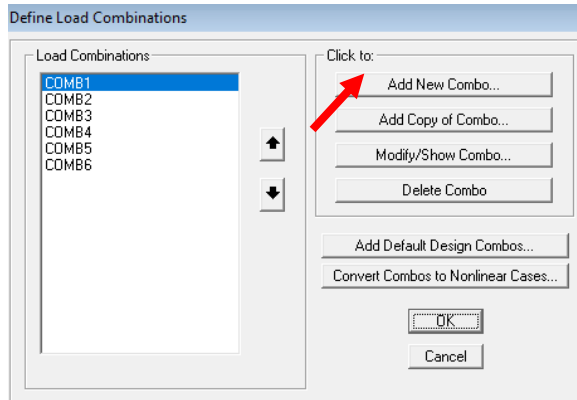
Define Load Combinations

Load Combinations

COMB1
COMB2
COMB3
COMB4
COMB5
COMB6

Click to:

Add New Combo...

Add Copy of Combo...

Modify/Show Combo...

Delete Combo

Add Default Design Combos...

Convert Combos to Nonlinear Cases...

OK

Cancel